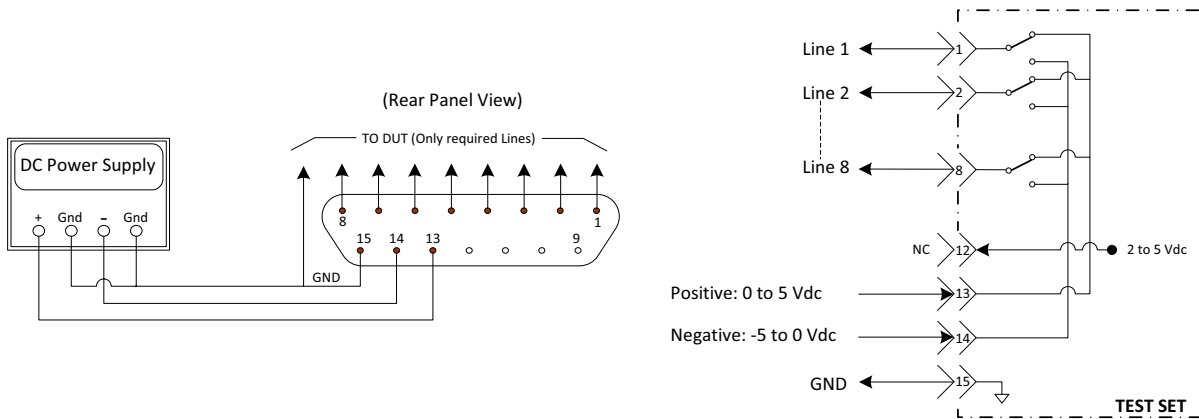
(Rear Panel View)

TO DUT (Only required Lines)

DC Power Supply

+ Gnd - Gnd

8 1

15 14 13 9

GND

Line 1 1

Line 2 2

Line 8 8

NC 12

2 to 5 Vdc

Positive: 0 to 5 Vdc 13

Negative: -5 to 0 Vdc 14

GND 15

TEST SET